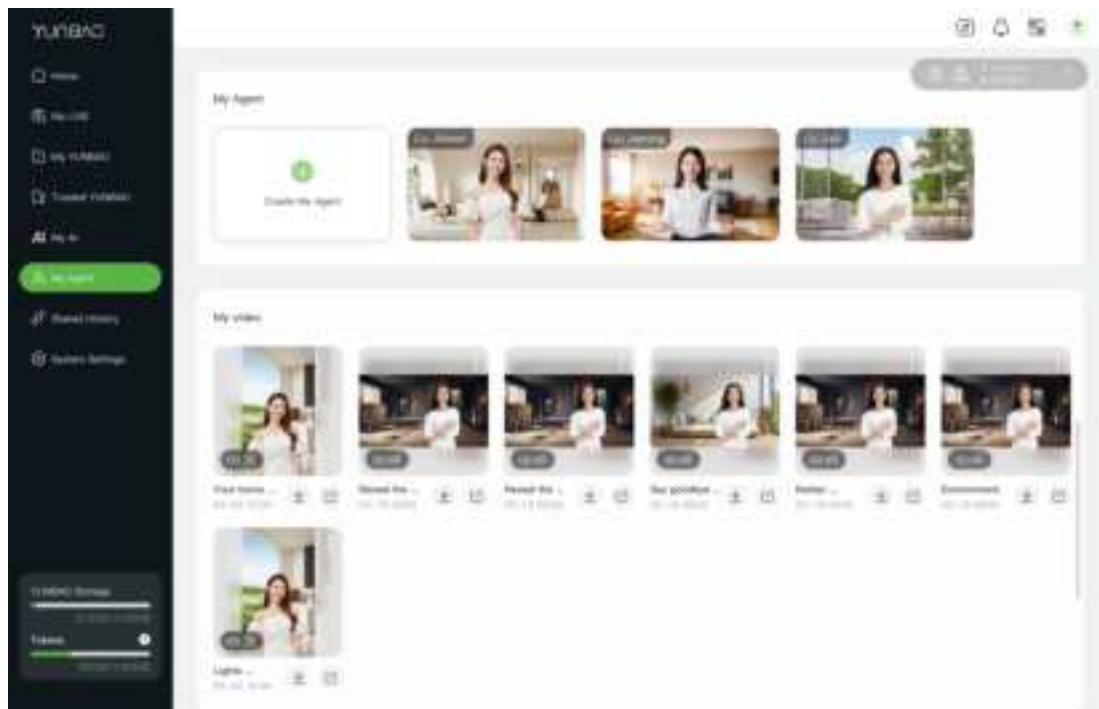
YUNBAO

Home

My LAB

My YUNBAO

Trusted Validator

My AI

My Agent

Shared History

System Settings

YUNBAO Storage

Tokens

My Agent

Create My Agent

My video

Your home ...

Reveal the ...

Reveal the ...

Say goodbye ...

Better ...

Environment

Lights ...